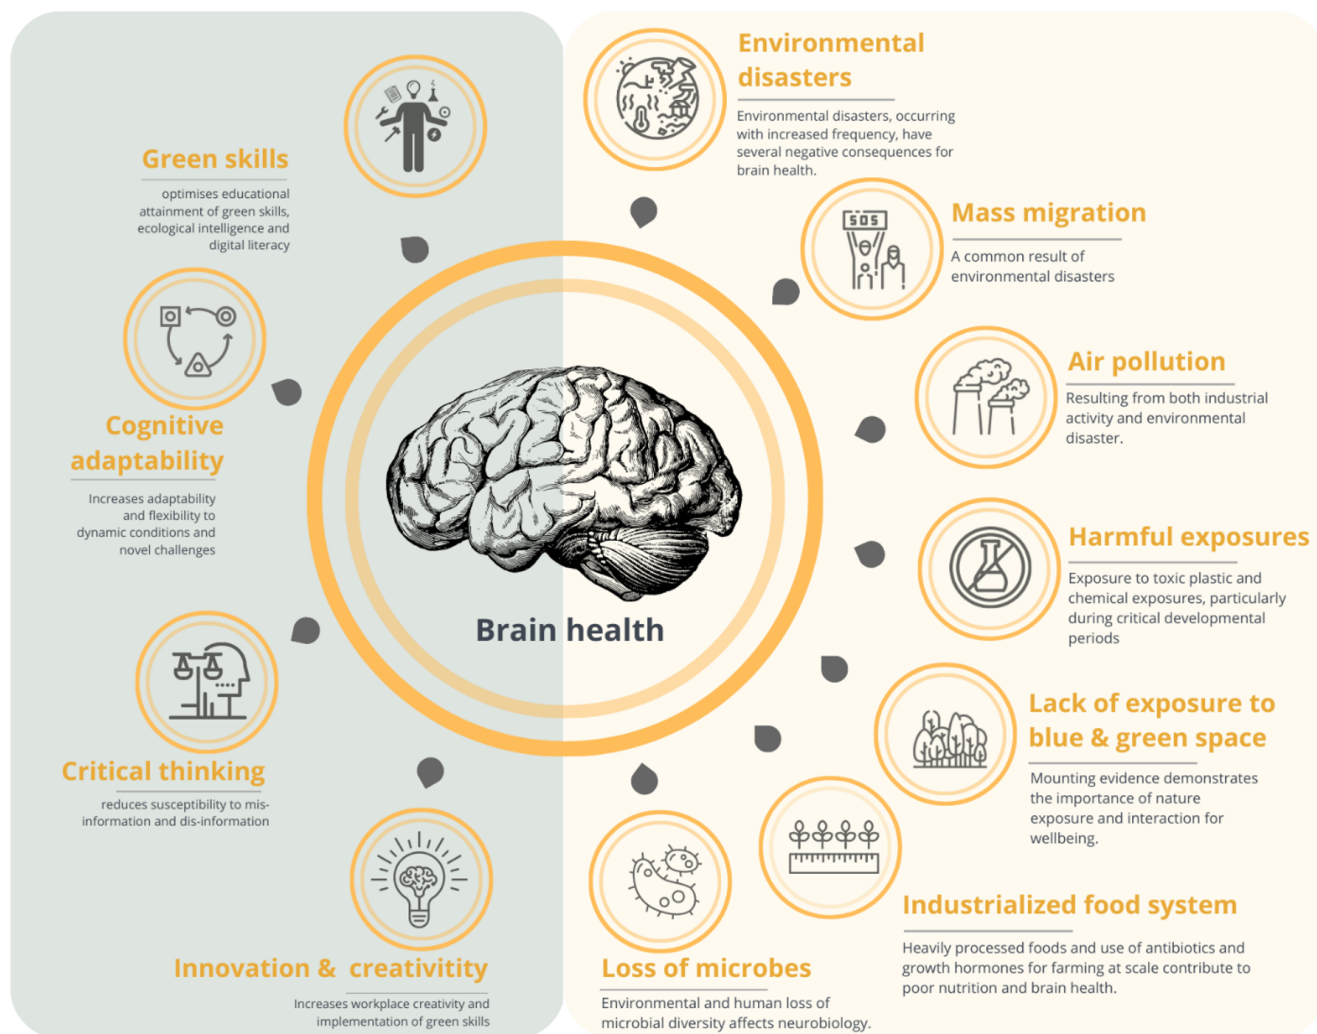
Green skills

optimises educational attainment of green skills, ecological intelligence and digital literacy

Cognitive adaptability

Increases adaptability and flexibility to dynamic conditions and novel challenges

Critical thinking

reduces susceptibility to mis-information and dis-information

Innovation & creativity

Increases workplace creativity and implementation of green skills

Brain health

Environmental disasters

Environmental disasters, occurring with increased frequency, have several negative consequences for brain health.

Mass migration

A common result of environmental disasters

SOS

Air pollution

Resulting from both industrial activity and environmental disaster.

Harmful exposures

Exposure to toxic plastic and chemical exposures, particularly during critical developmental periods

Lack of exposure to blue & green space

Mounting evidence demonstrates the importance of nature exposure and interaction for wellbeing.

Industrialized food system

Heavily processed foods and use of antibiotics and growth hormones for farming at scale contribute to poor nutrition and brain health.

Loss of microbes

Environmental and human loss of microbial diversity affects neurobiology.